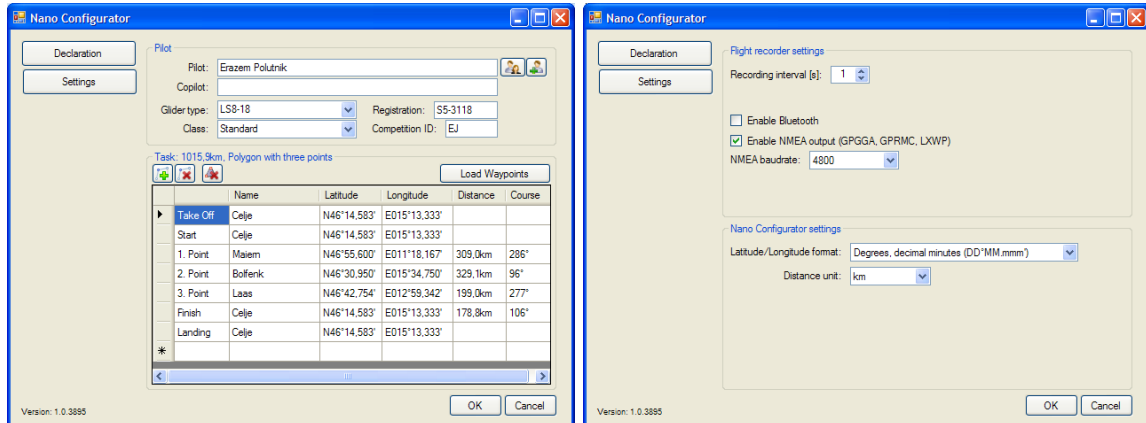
Nano Configurator

Declaration
Settings

Pilot
Pilot: Erazem Polutnik
Copilot:
Glider type: LS8-18
Registration: S5-3118
Class: Standard
Competition ID: EJ

Task: 1015,9km, Polygon with three points
Load Waypoints

| | Name | Latitude | Longitude | Distance | Course |
|---|---|---|---|---|---|
| Take Off | Celje | N46°14,583' | E015°13,333' | | |
| Start | Celje | N46°14,583' | E015°13,333' | | |
| 1. Point | Maiern | N46°55,600' | E011°18,167' | 309,0km | 286° |
| 2. Point | Bolfenk | N46°30,950' | E015°34,750' | 329,1km | 96° |
| 3. Point | Laas | N46°42,754' | E012°59,342' | 199,0km | 277° |
| Finish | Celje | N46°14,583' | E015°13,333' | 178,8km | 106° |
| Landing | Celje | N46°14,583' | E015°13,333' | | |

Version: 1.0.3895
OK
Cancel

Nano Configurator

Declaration
Settings

Flight recorder settings
Recording interval [s]: 1
Enable Bluetooth
Enable NMEA output (GPGGA, GPRMC, LXWP)
NMEA baudrate: 4800

Nano Configurator settings
Latitude/Longitude format: Degrees, decimal minutes (DD°MM.mmm')
Distance unit: km

Version: 1.0.3895
OK
Cancel